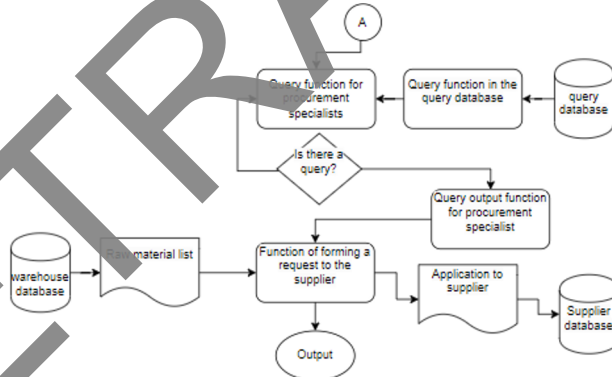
A

Query function for procurement specialists

Query function in the query database

query database

Is there a query?

Query output function for procurement specialist

warehouse database

Raw material list

Function of forming a request to the supplier

Application to supplier

Supplier database

Output